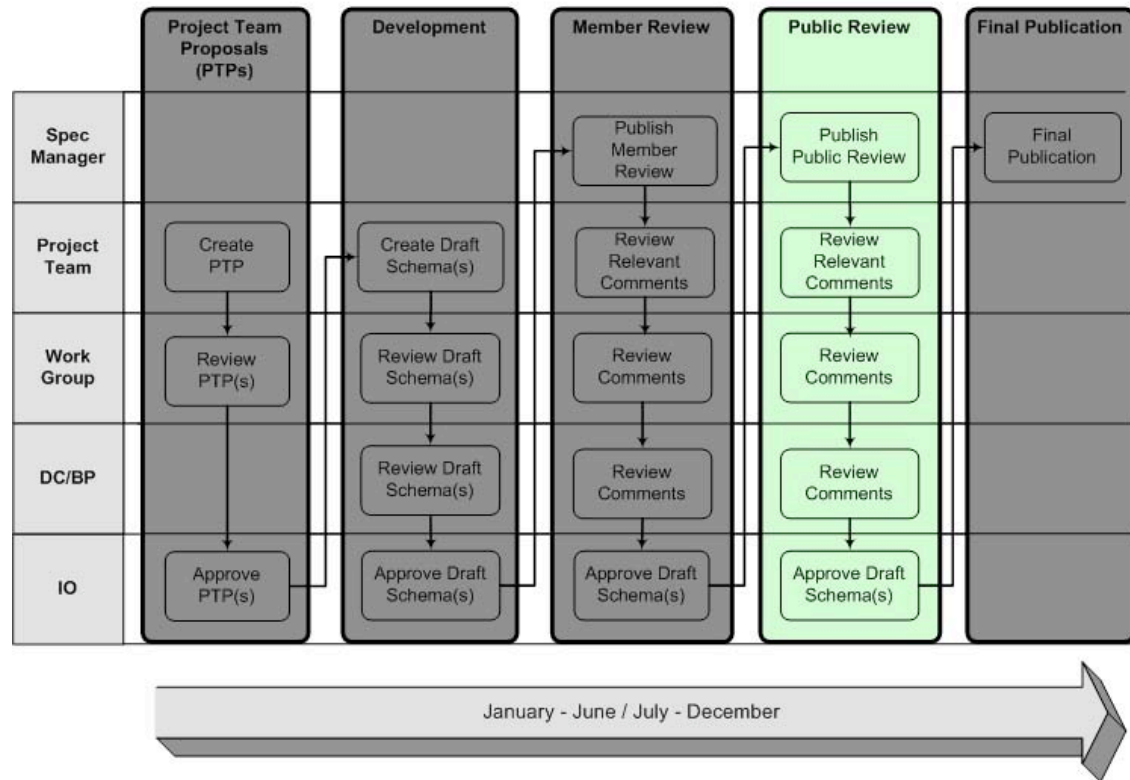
Project Team Proposals (PTPs)

Development

Member Review

Public Review

Final Publication

Spec Manager

Project Team

Work Group

DC/BP

IO

Create PTP

Review PTP(s)

Approve PTP(s)

Create Draft Schema(s)

Review Draft Schema(s)

Review Draft Schema(s)

Approve Draft Schema(s)

Publish Member Review

Review Relevant Comments

Review Comments

Review Comments

Approve Draft Schema(s)

Publish Public Review

Review Relevant Comments

Review Comments

Review Comments

Approve Draft Schema(s)

Final Publication

January - June / July - December